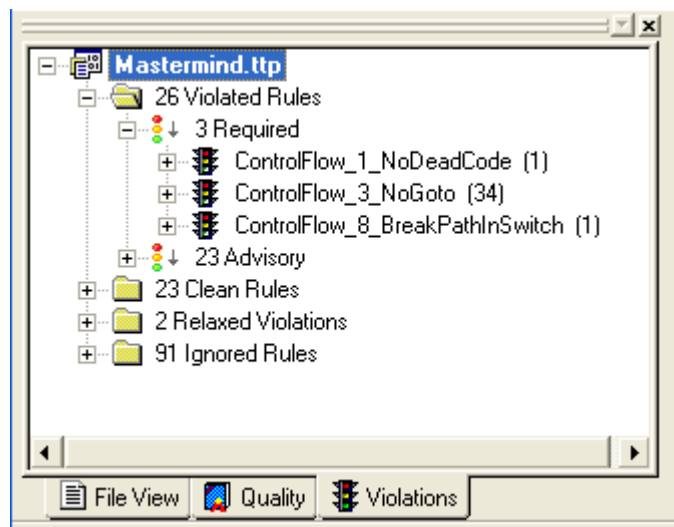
Mastermind.ttp

26 Violated Rules

3 Required

ControlFlow_1_NoDeadCode (1)

ControlFlow_3_NoGoto (34)

ControlFlow_8_BreakPathInSwitch (1)

23 Advisory

23 Clean Rules

2 Relaxed Violations

91 Ignored Rules

File View | Quality | Violations